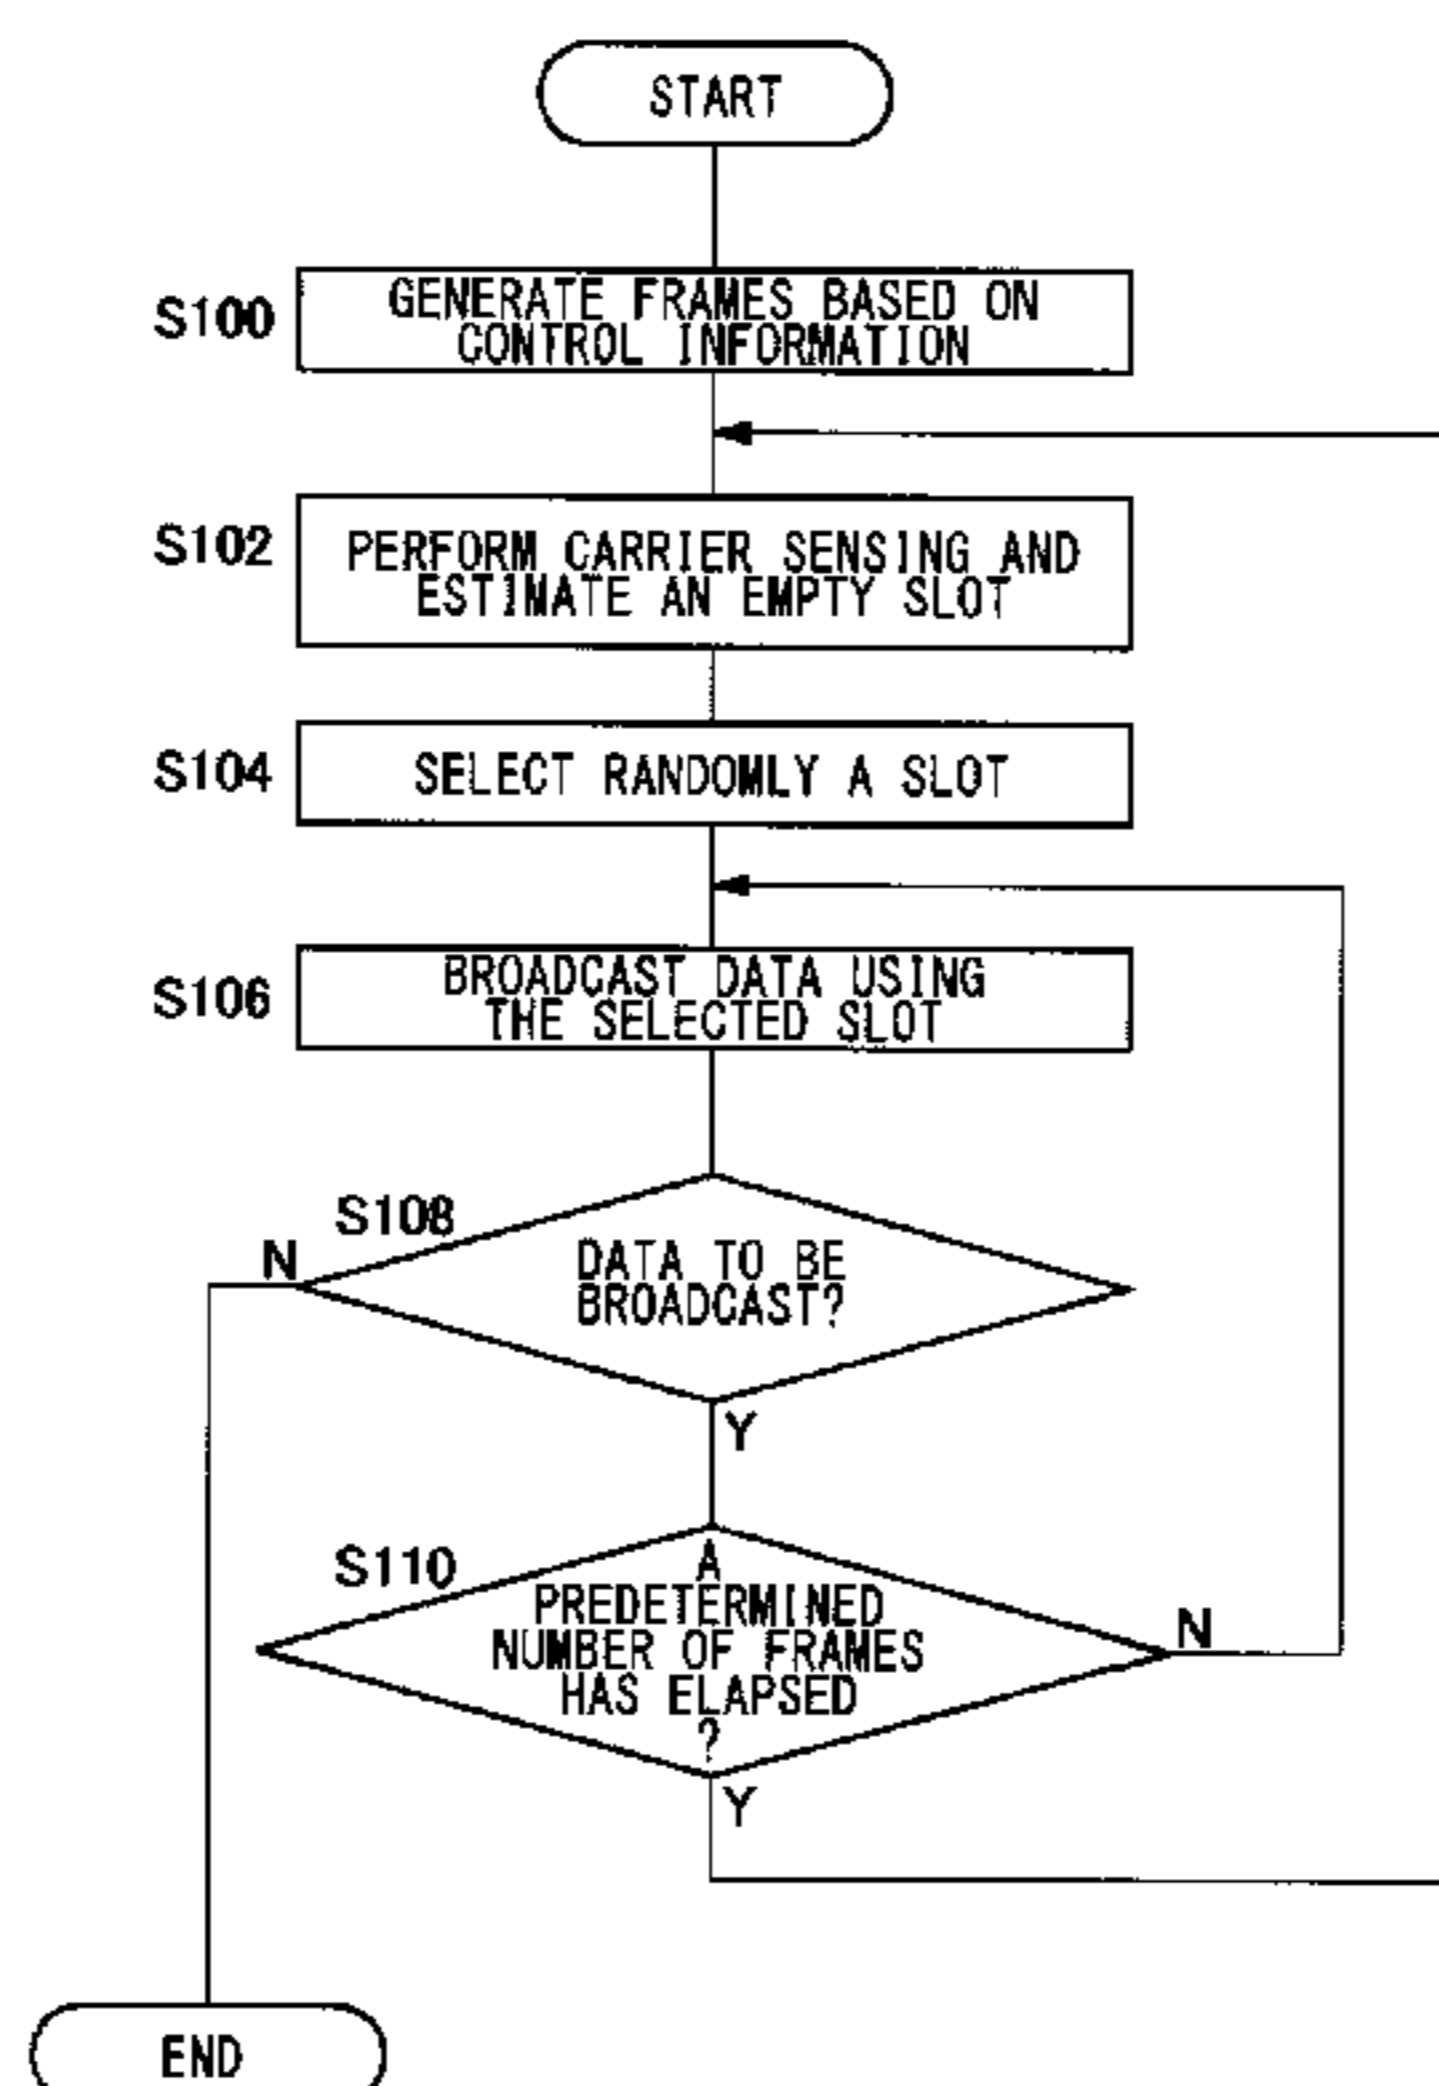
START

S100 GENERATE FRAMES BASED ON CONTROL INFORMATION

S102 PERFORM CARRIER SENSING AND ESTIMATE AN EMPTY SLOT

S104 SELECT RANDOMLY A SLOT

S106 BROADCAST DATA USING THE SELECTED SLOT

S108 DATA TO BE BROADCAST?

N

Y

S110 A PREDETERMINED NUMBER OF FRAMES HAS ELAPSED ?

N

Y

END